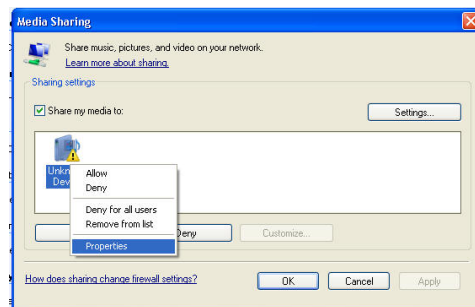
Media Sharing

Share music, pictures, and video on your network.
Learn more about sharing.

Sharing settings

Share my media to:

Settings...

Unkn Dev

Allow
Deny
Deny for all users
Remove from list
Properties

Deny

Customize...

How does sharing change firewall settings?

OK

Cancel

Apply